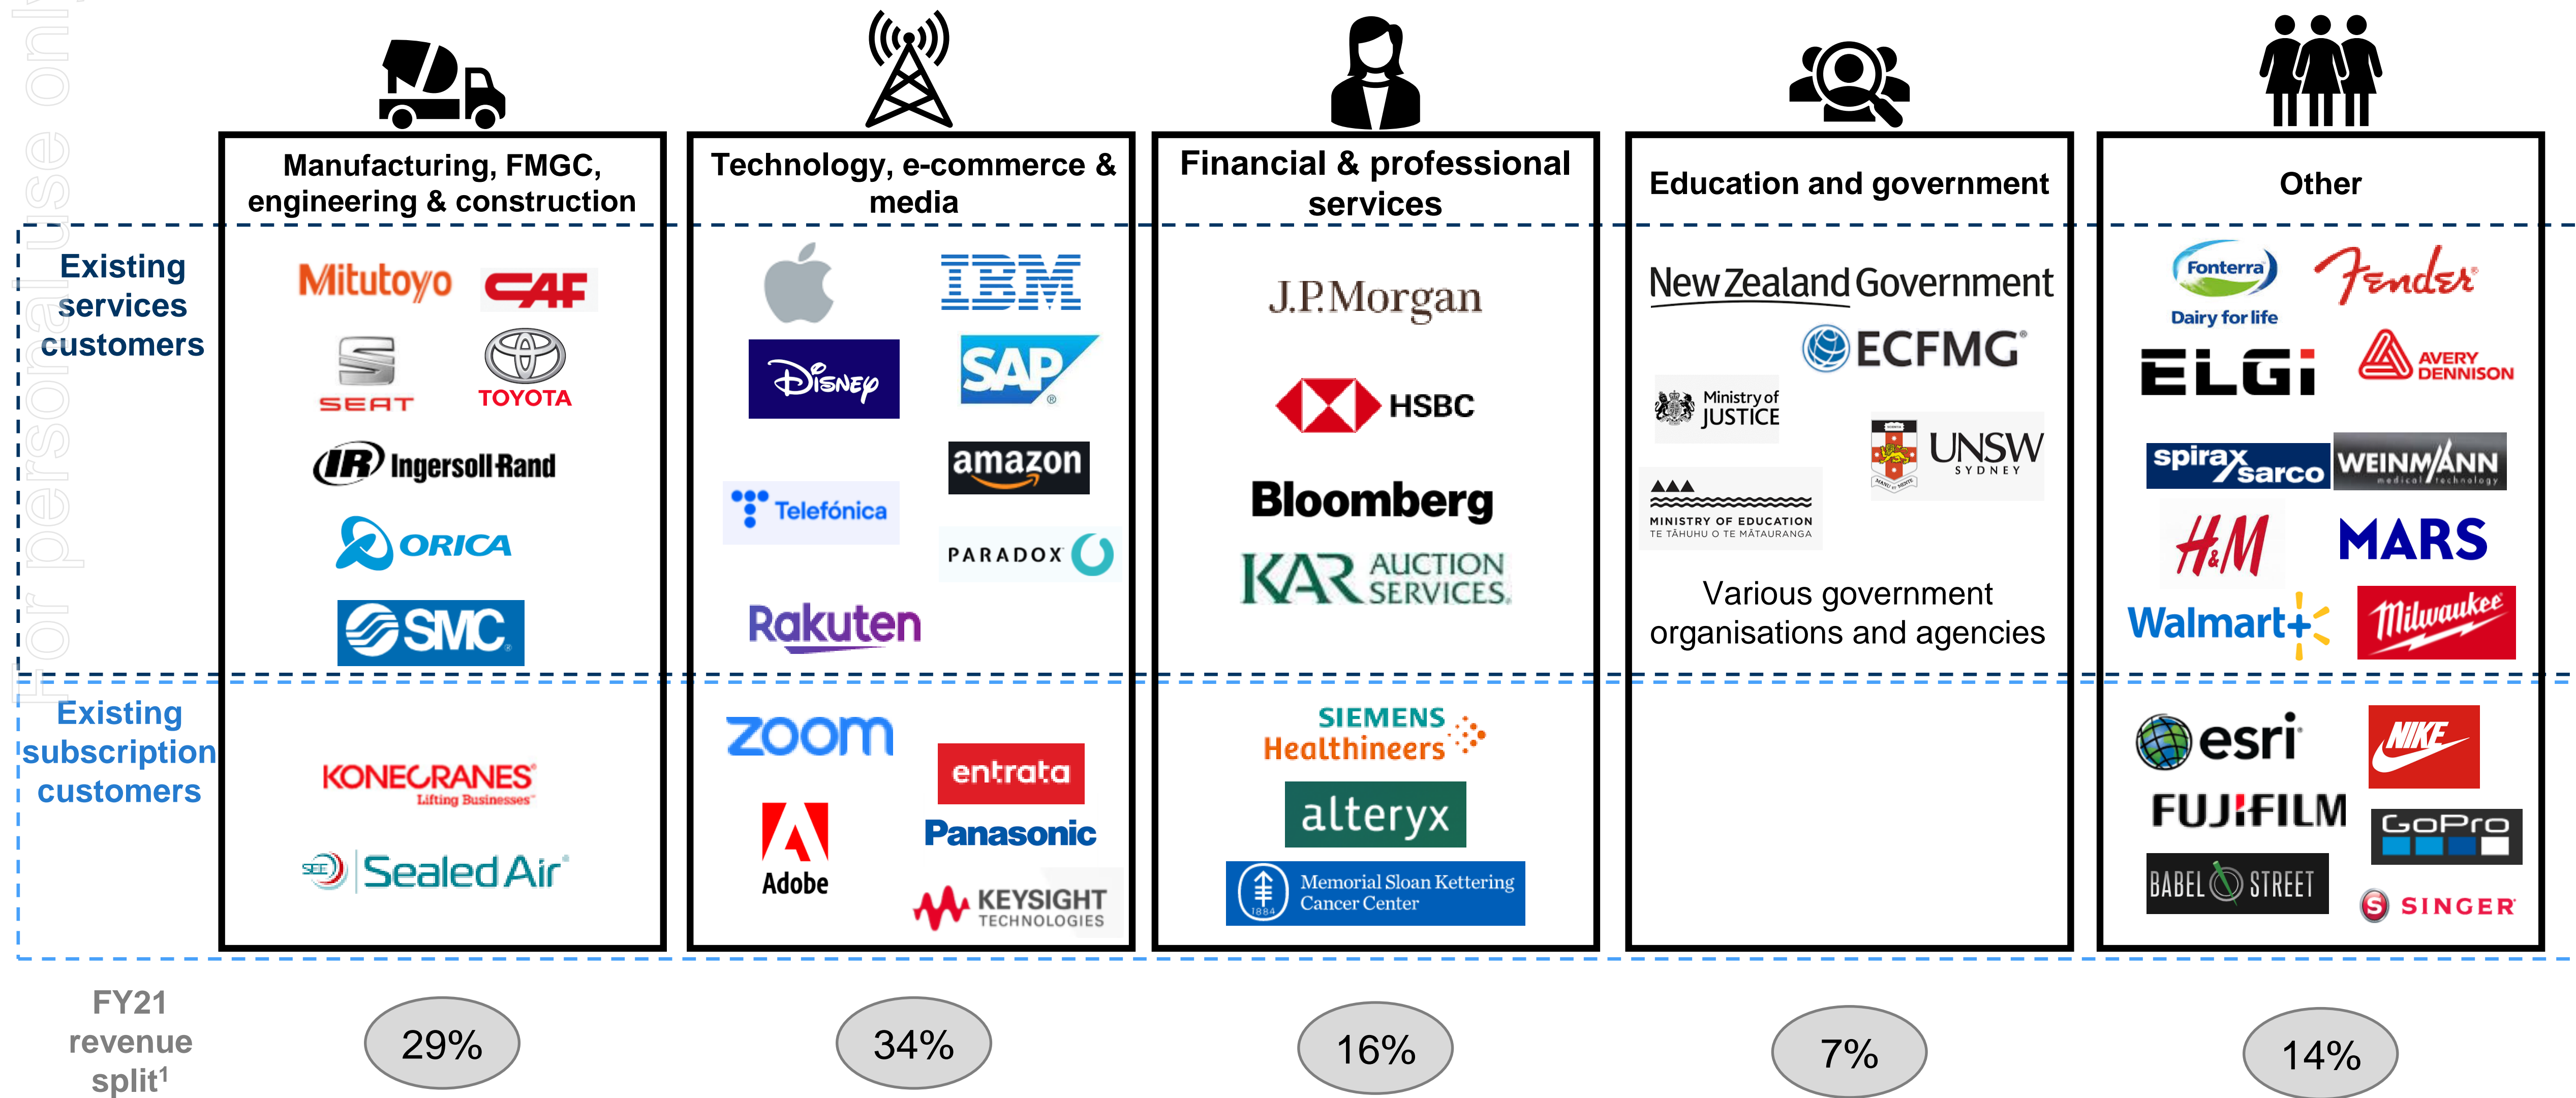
For personal use only

Manufacturing, FMGC, engineering & construction

Technology, e-commerce & media

Financial & professional services

Education and government

Other

Existing services customers

Mitutoyo
CAF
SEAT
TOYOTA
IR Ingersoll Rand
ORICA
SMC

IBM
Disney
SAP
amazon
Telefónica
PARADOX
Rakuten

J.P.Morgan
HSBC
Bloomberg
KAR AUCTION SERVICES

New Zealand Government
ECFMG
Ministry of JUSTICE
UNSW SYDNEY
MINISTRY OF EDUCATION TE TĀHUHU O TE MĀTAURANGA

Various government organisations and agencies

Fonterra Dairy for life
Fender
ELGi
AVERY DENNISON
spirax sarco
WEINMANN medical technology
H&M
MARS
Walmart
Milwaukee

Existing subscription customers

KONECRANES Lifting Businesses
SEE Sealed Air

zoom
entrata
Adobe
Panasonic
KEYSIGHT TECHNOLOGIES

SIEMENS Healthineers
alteryx
Memorial Sloan Kettering Cancer Center

esri
NIKE
FUJIFILM
GoPro
BABEL STREET
SINGER

FY21 revenue split$^1$

29%

34%

16%

7%

14%